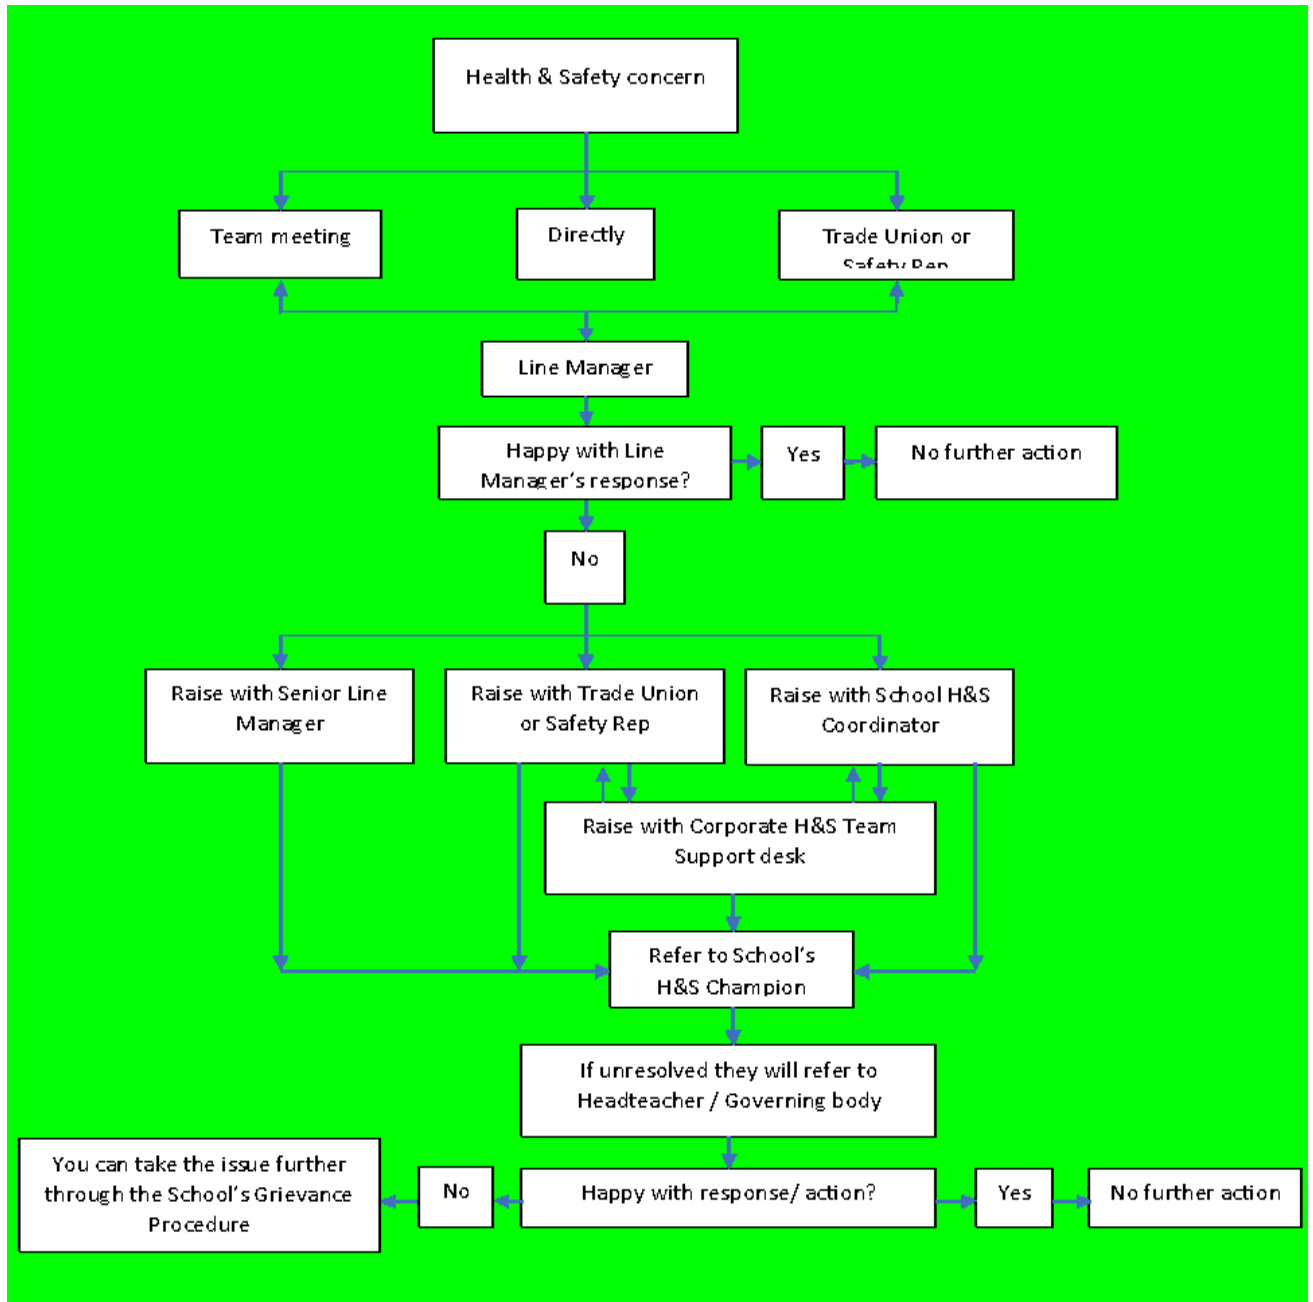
Health & Safety concern

Team meeting

Directly

Trade Union or Safety Rep

Line Manager

Happy with Line Manager's response?

Yes

No further action

No

Raise with Senior Line Manager

Raise with Trade Union or Safety Rep

Raise with School H&S Coordinator

Raise with Corporate H&S Team Support desk

Refer to School's H&S Champion

If unresolved they will refer to Headteacher / Governing body

You can take the issue further through the School's Grievance Procedure

No

Happy with response/ action?

Yes

No further action